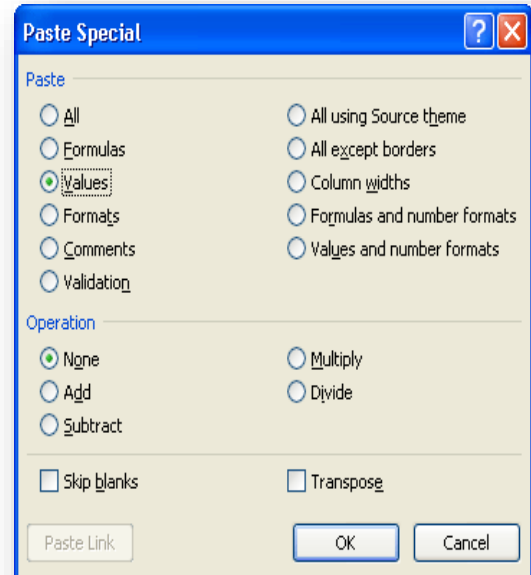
Paste Special

Paste

All
Formulas
Values
Formats
Comments
Validation

All using Source theme
All except borders
Column widths
Formulas and number formats
Values and number formats

Operation

None
Add
Subtract

Multiply
Divide

Skip blanks
Transpose

Paste Link
OK
Cancel